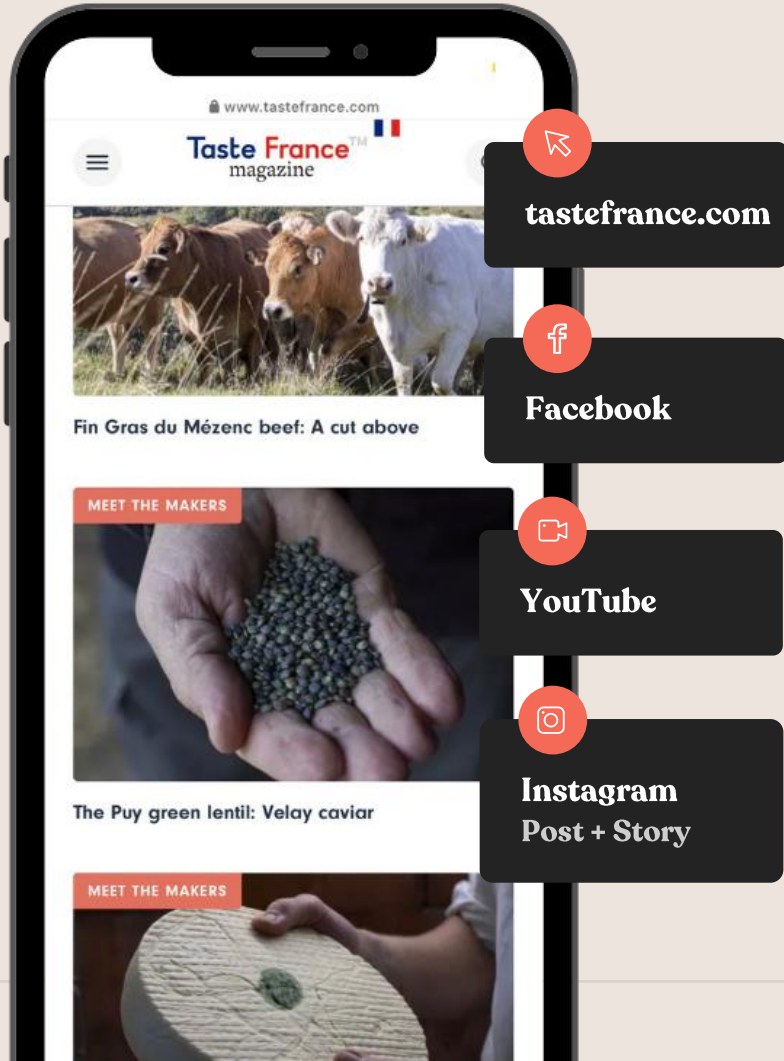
www.tastefrance.com

Taste France™ magazine

tastefrance.com

Fin Gras du Mézenc beef: A cut above

Facebook

MEET THE MAKERS

YouTube

Instagram
Post + Story

The Puy green lentil: Velay caviar

MEET THE MAKERS